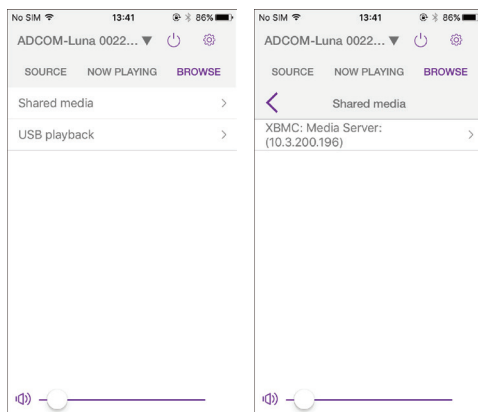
No SIM 13:41 86%

ADCOM-Luna 0022... ▼

SOURCE NOW PLAYING BROWSE

Shared media >

USB playback >

No SIM 13:41 86%

ADCOM-Luna 0022... ▼

SOURCE NOW PLAYING BROWSE

< Shared media

XBMC: Media Server: (10.3.200.196) >